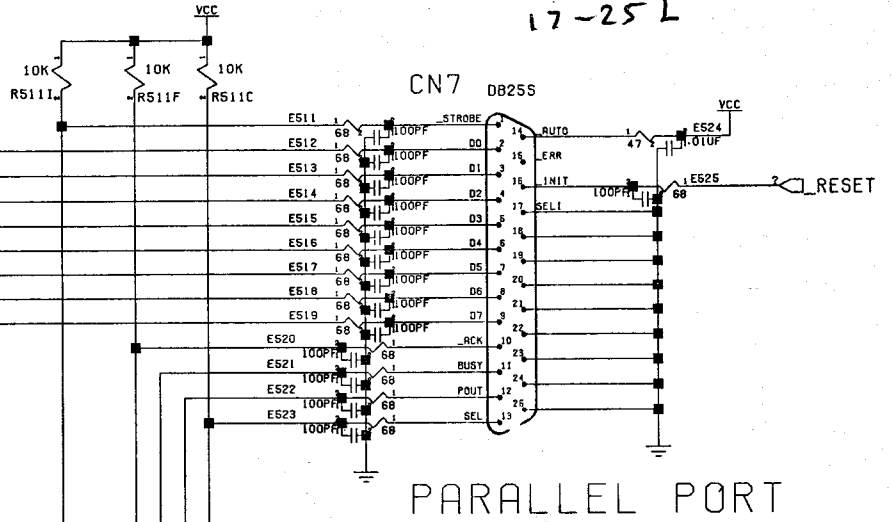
17-25 L

VCC

10K R511I
10K R511F
10K R511C

CN7 DB25S

E511 68 100PF _STROBE 1
E512 68 100PF D0 2
E513 68 100PF D1 3
E514 68 100PF D2 4
E515 68 100PF D3 5
E516 68 100PF D4 6
E517 68 100PF D5 7
E518 68 100PF D6 8
E519 68 100PF D7 9
E520 100PF 68 _ACK 10
E521 100PF 68 BUSY 11
E522 100PF 68 POUT 12
E523 100PF 68 SEL 13

14 _AUTO 47 E524 .01UF VCC
15 _ERR
16 _INIT 100PF E525 68 _RESET
17 SELI
18
19
20
21
22
23
24
25

PARALLEL PORT